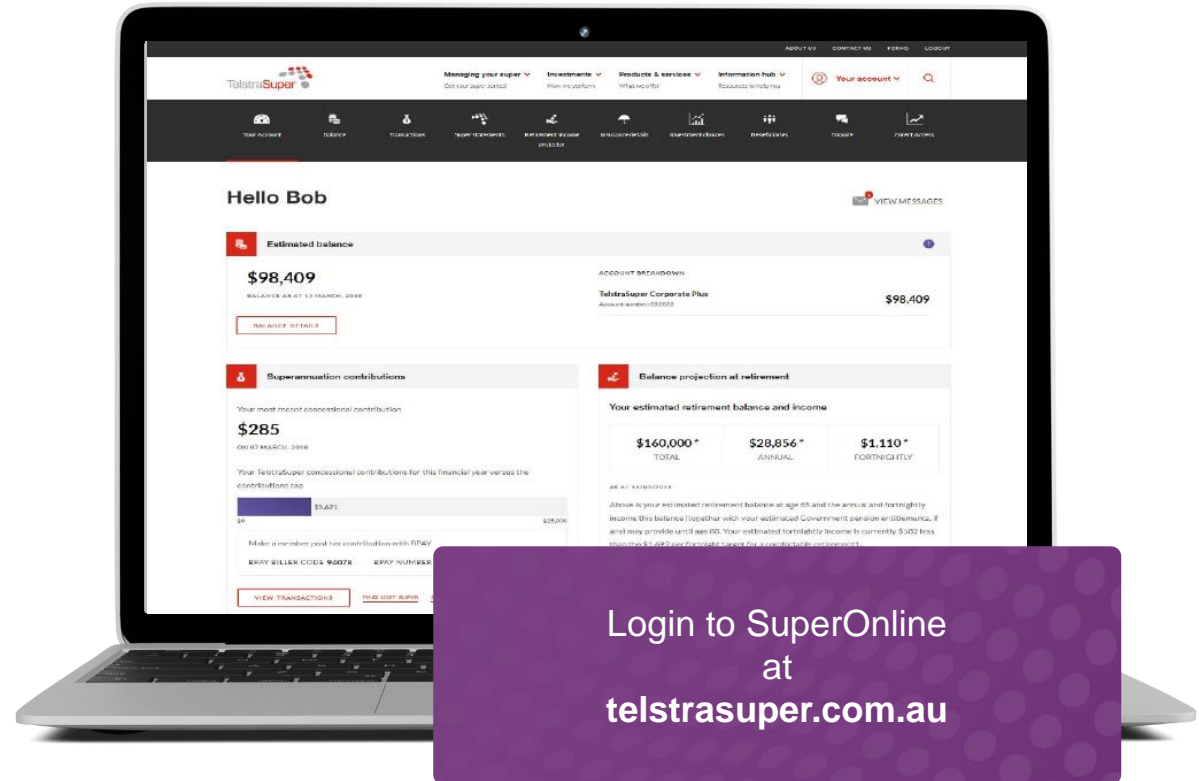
ABOUT US CONTACT US FORMS LOGOUT

TelstraSuper

Managing your super
Get your super sorted

Investments
How we perform

Products & services
What we offer

Information hub
Resources to help you

Your account

Your account
Balance
Transactions
Super statements
Retirement income projector
Insurance details
Investment choices
Beneficiaries
Enquire
Direct access

Hello Bob

VIEW MESSAGES

Estimated balance

$98,409
BALANCE AS AT 13 MARCH, 2018

BALANCE DETAILS

ACCOUNT BREAKDOWN
TelstraSuper Corporate Plus
Account number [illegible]
$98,409

Superannuation contributions

Your most recent concessional contribution
$285
ON 07 MARCH, 2018

Your TelstraSuper concessional contributions for this financial year versus the contributions cap

$5,621
$0
$25,000

Make a member post tax contribution with BPAY
BPAY BILLER CODE 98078
BPAY NUMBER

VIEW TRANSACTIONS
FIND LOST SUPER

Balance projection at retirement

Your estimated retirement balance and income

$160,000*
TOTAL

$28,856*
ANNUAL

$1,110*
FORTNIGHTLY

AS AT 14/03/2018

Above is your estimated retirement balance at age 65 and the annual and fortnightly income this balance (together with your estimated Government pension entitlements, if any) may provide until age 88. Your estimated fortnightly income is currently $582 less than the $1,692 per fortnight target for a comfortable retirement.

Login to SuperOnline at
telstrasuper.com.au